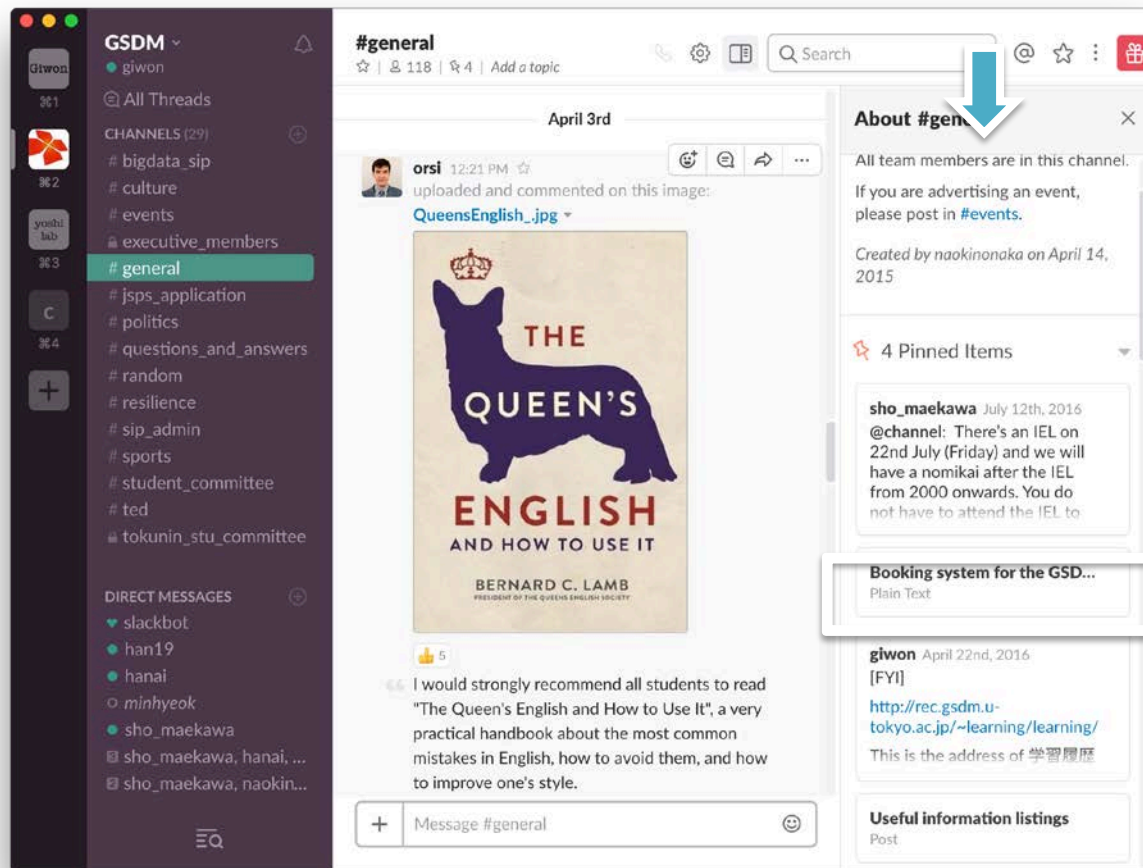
Giwon
⌘1
⌘2
yoshi lab
⌘3
C
⌘4

GSDM
giwon
All Threads
CHANNELS (29)
# bigdata_sip
# culture
# events
executive_members
# general
# jsps_application
# politics
# questions_and_answers
# random
# resilience
# sip_admin
# sports
# student_committee
# ted
tokunin_stu_committee

DIRECT MESSAGES
slackbot
han19
hanai
minhyeok
sho_maekawa
sho_maekawa, hanai, ...
sho_maekawa, naokin...

#general
118 | 4 | Add a topic
Search

April 3rd

orsi 12:21 PM
uploaded and commented on this image:
QueensEnglish_.jpg

THE QUEEN'S ENGLISH AND HOW TO USE IT
BERNARD C. LAMB
PRESIDENT OF THE QUEEN'S ENGLISH SOCIETY

5

I would strongly recommend all students to read "The Queen's English and How to Use It", a very practical handbook about the most common mistakes in English, how to avoid them, and how to improve one's style.

Message #general

About #gen
All team members are in this channel.
If you are advertising an event, please post in #events.
Created by naokinonaka on April 14, 2015

4 Pinned Items

sho_maekawa July 12th, 2016
@channel: There's an IEL on 22nd July (Friday) and we will have a nomikai after the IEL from 2000 onwards. You do not have to attend the IEL to

Booking system for the GSD...
Plain Text

giwon April 22nd, 2016
[FYI]
http://rec.gsdm.u-tokyo.ac.jp/~learning/learning/
This is the address of 学習履歴

Useful information listings
Post